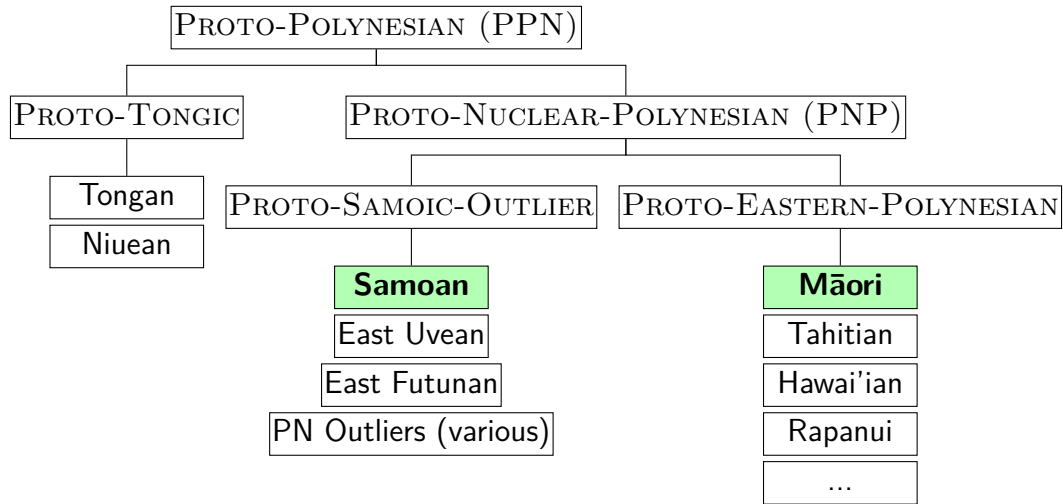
Proto-Polynesian (PPN)

Proto-Tongic

Tongan

Niuean

Proto-Nuclear-Polynesian (PNP)

Proto-Samoic-Outlier

Samoan

East Uvean

East Futunan

PN Outliers (various)

Proto-Eastern-Polynesian

Māori

Tahitian

Hawai'ian

Rapanui

...